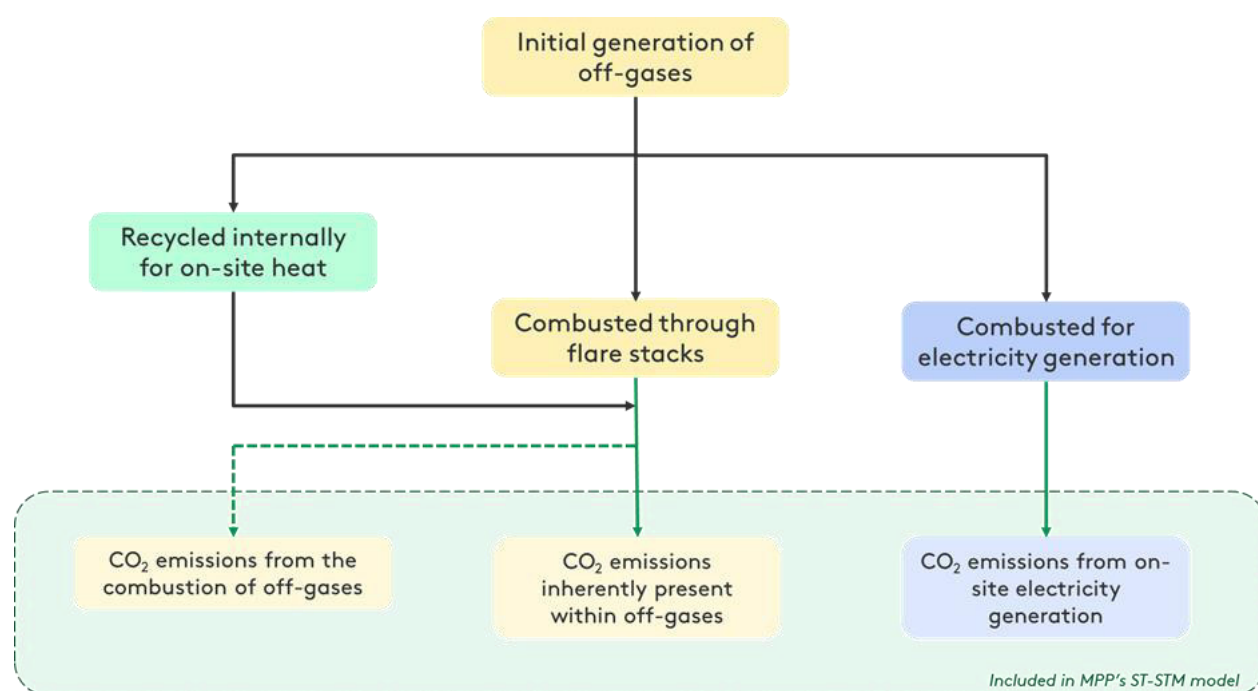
Initial generation of off-gases

Recycled internally for on-site heat

Combusted through flare stacks

Combusted for electricity generation

$CO_2$ emissions from the combustion of off-gases

$CO_2$ emissions inherently present within off-gases

$CO_2$ emissions from on-site electricity generation

Included in MPP's ST-STM model